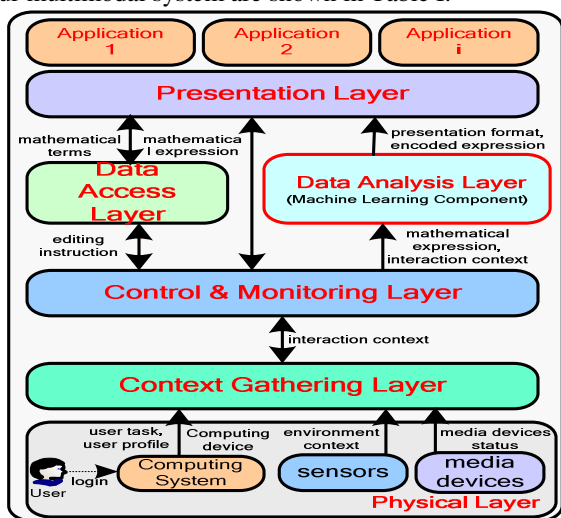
al multimodal system are shown in Table 1.

Application 1

Application 2

Application i

Presentation Layer

mathematical terms

mathematica l expression

presentation format, encoded expression

Data Access Layer

Data Analysis Layer (Machine Learning Component)

editing instruction

mathematical expression, interaction context

Control & Monitoring Layer

interaction context

Context Gathering Layer

user task, user profile

Computing device

environment context

media devices status

User

login

Computing System

sensors

media devices

Physical Layer